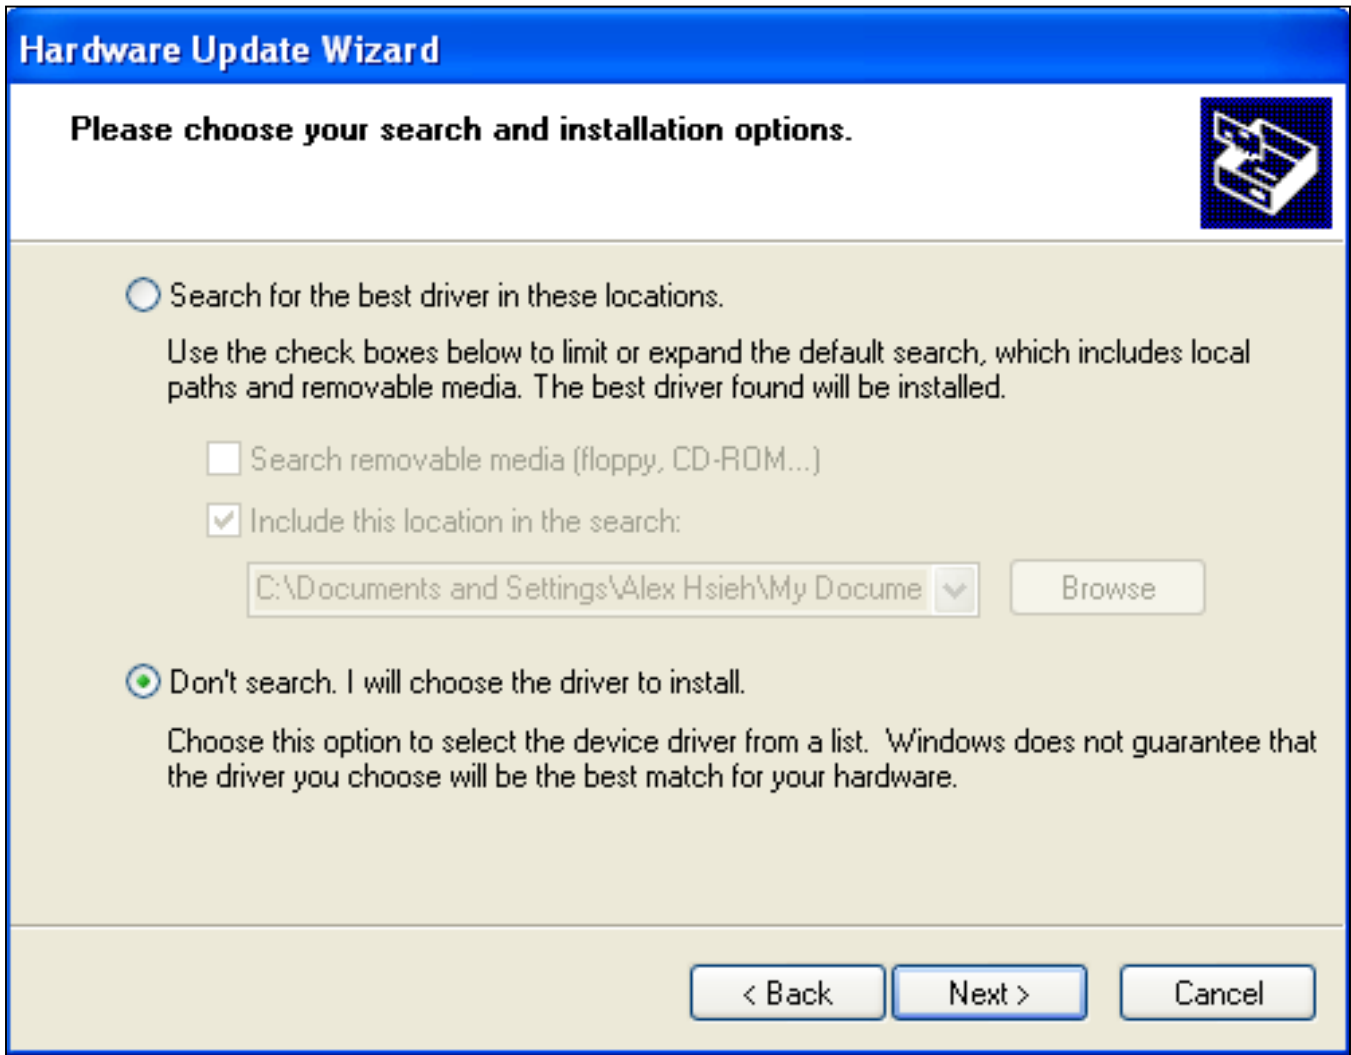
Hardware Update Wizard

Please choose your search and installation options.

Search for the best driver in these locations.

Use the check boxes below to limit or expand the default search, which includes local paths and removable media. The best driver found will be installed.

Search removable media (floppy, CD-ROM...)

Include this location in the search:

C:\Documents and Settings\Alex Hsieh\My Docume

Browse

Don't search. I will choose the driver to install.

Choose this option to select the device driver from a list. Windows does not guarantee that the driver you choose will be the best match for your hardware.

< Back

Next >

Cancel